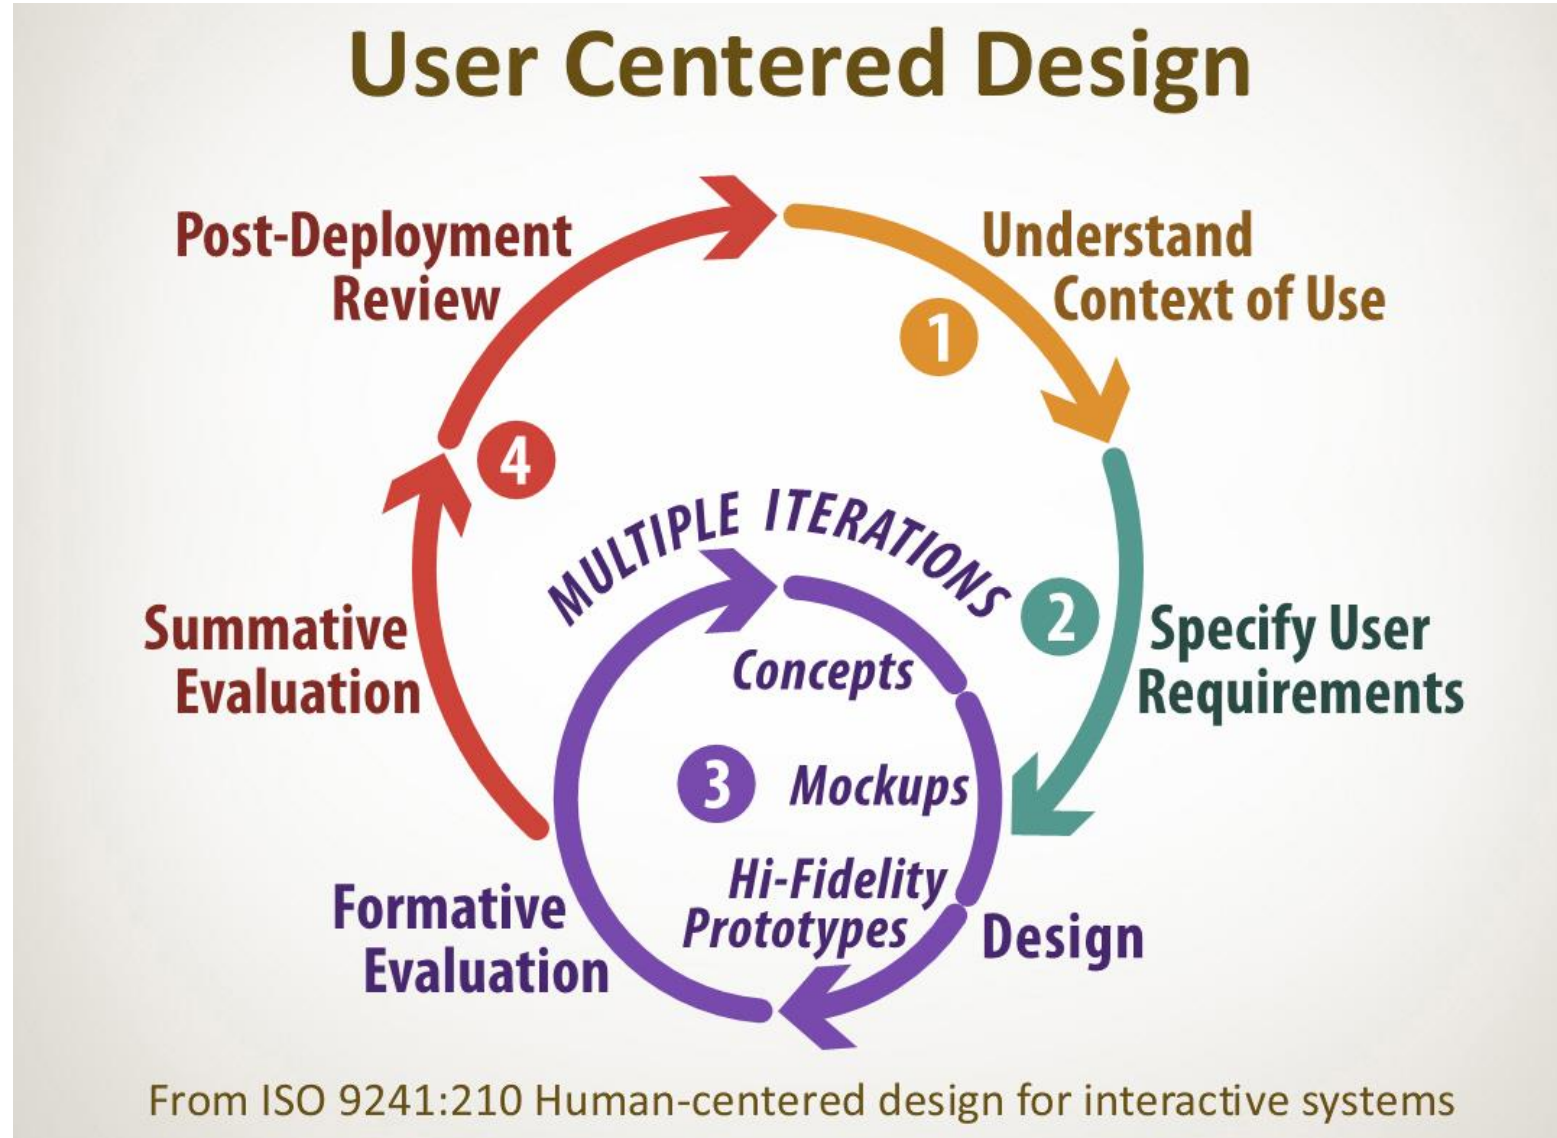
User Centered Design

Post-Deployment Review

Understand Context of Use

1

4

MULTIPLE ITERATIONS

2

Specify User Requirements

Summative Evaluation

Concepts

3

Mockups

Hi-Fidelity Prototypes

Design

Formative Evaluation

From ISO 9241:210 Human-centered design for interactive systems